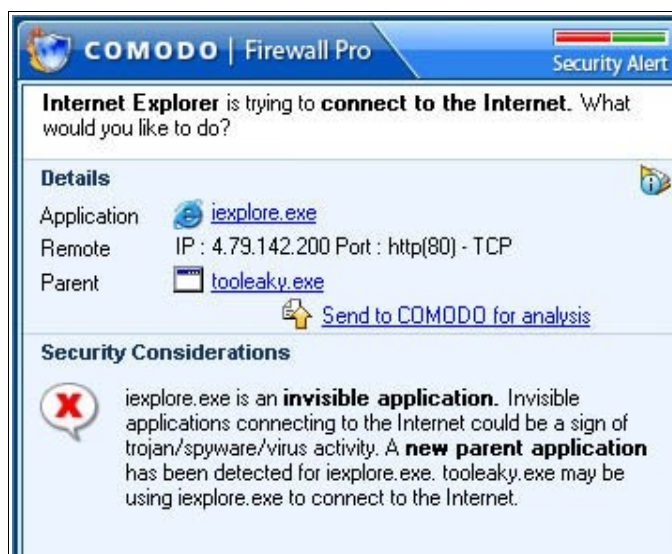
COMODO | Firewall Pro

Security Alert

Internet Explorer is trying to connect to the Internet. What would you like to do?

Details

Application iexplore.exe
Remote IP : 4.79.142.200 Port : http(80) - TCP
Parent tooleaky.exe

Send to COMODO for analysis

Security Considerations

iexplore.exe is an invisible application. Invisible applications connecting to the Internet could be a sign of trojan/spyware/virus activity. A new parent application has been detected for iexplore.exe. tooleaky.exe may be using iexplore.exe to connect to the Internet.